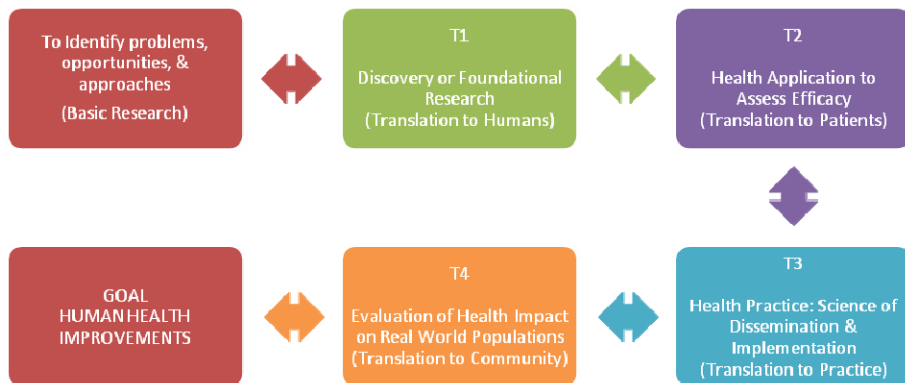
To Identify problems, opportunities, & approaches
(Basic Research)

T1
Discovery or Foundational Research
(Translation to Humans)

T2
Health Application to Assess Efficacy
(Translation to Patients)

T3
Health Practice: Science of Dissemination & Implementation
(Translation to Practice)

T4
Evaluation of Health Impact on Real World Populations
(Translation to Community)

GOAL
HUMAN HEALTH IMPROVEMENTS